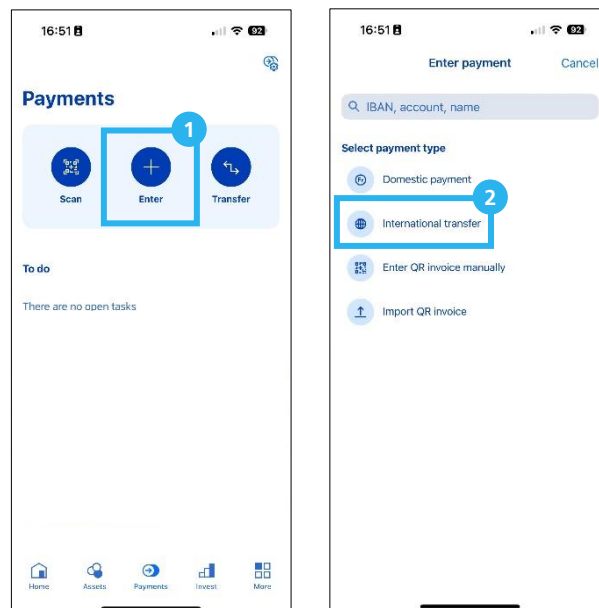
16:51 92

Payments

1

Scan

Enter

Transfer

To do

There are no open tasks

Home Assets Payments Invest More

16:51 92

Enter payment Cancel

IBAN, account, name

Select payment type

Domestic payment

2

International transfer

Enter QR invoice manually

Import QR invoice